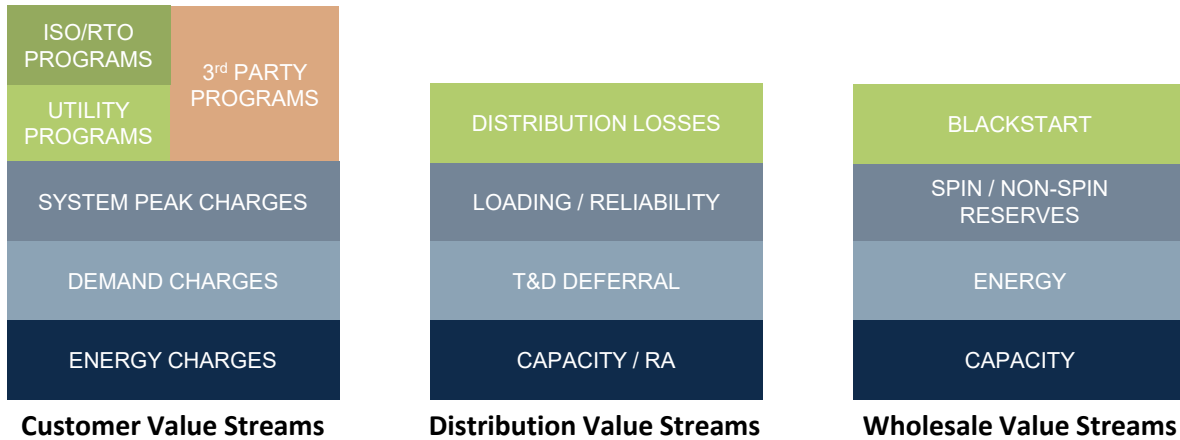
ISO/RTO PROGRAMS

UTILITY PROGRAMS

3$^{rd}$ PARTY PROGRAMS

SYSTEM PEAK CHARGES

DEMAND CHARGES

ENERGY CHARGES

Customer Value Streams

DISTRIBUTION LOSSES

LOADING / RELIABILITY

T&D DEFERRAL

CAPACITY / RA

Distribution Value Streams

BLACKSTART

SPIN / NON-SPIN RESERVES

ENERGY

CAPACITY

Wholesale Value Streams